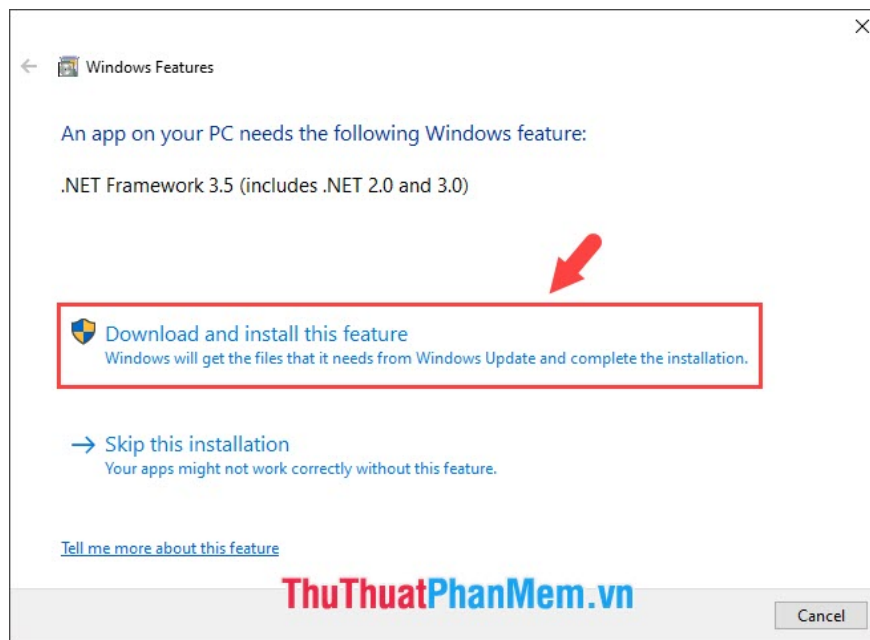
Windows Features

An app on your PC needs the following Windows feature:

.NET Framework 3.5 (includes .NET 2.0 and 3.0)

Download and install this feature
Windows will get the files that it needs from Windows Update and complete the installation.

→ Skip this installation
Your apps might not work correctly without this feature.

Tell me more about this feature

ThuThuatPhanMem.vn

Cancel